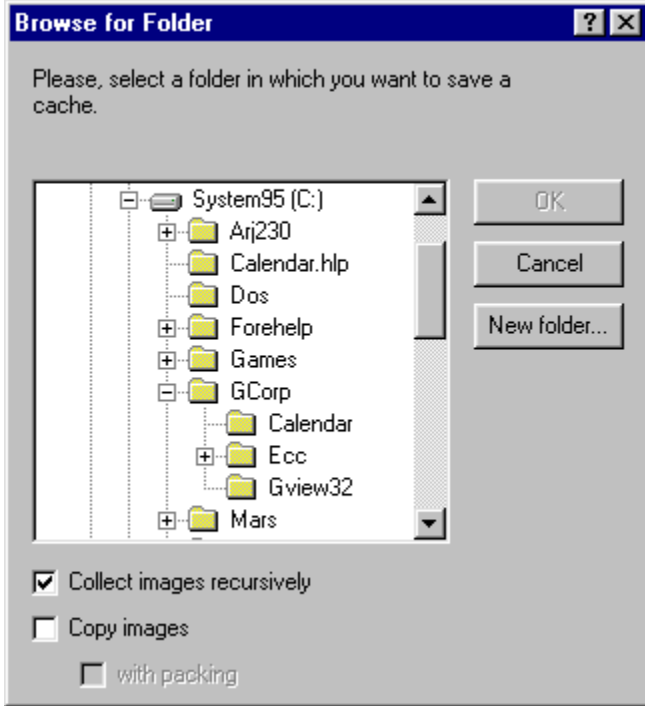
Browse for Folder

?

Please, select a folder in which you want to save a cache.

System95 (C:)
Arj230
Calendar.hlp
Dos
Forehelp
Games
GCorp
Calendar
Ecc
Gview32
Mars

OK

Cancel

New folder...

Collect images recursively

Copy images

with packing